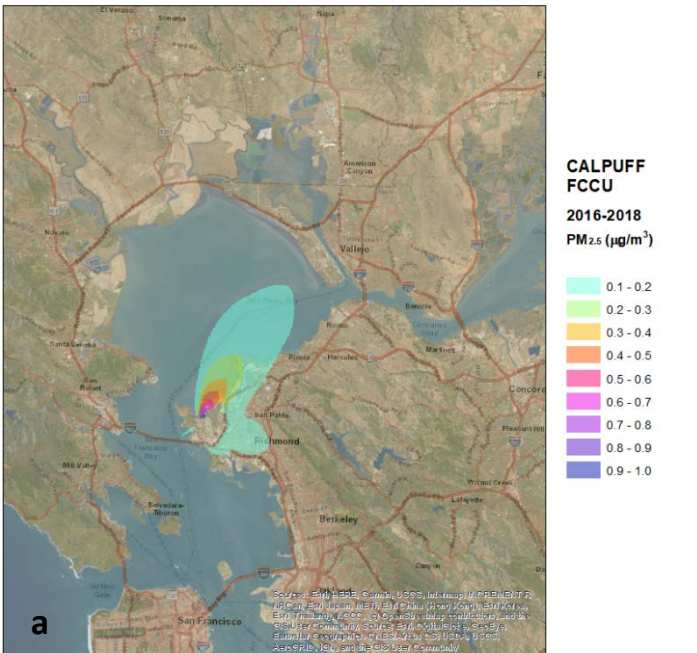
El Verano
Sonoma
Napa
American Canyon
Novato
Vallejo
Benicia
Martinez
Santa Venetia
San Rafael
Pinole
Hercules
Concord
San Pablo
Richmond
Mill Valley
Pleasant Hill
Walnut Creek
Lafayette
Belvedere-Tiburon
Berkeley
Golden Gate
San Francisco
a
Sources: Esri, HERE, Garmin, USGS, Intermap, INCREMENT P, NRCan, Esri Japan, METI, Esri China (Hong Kong), Esri Korea, Esri (Thailand), NGCC, © OpenStreetMap contributors, and the GIS User Community, Source: Esri, DigitalGlobe, GeoEye, Earthstar Geographics, CNES/Airbus DS, USDA, USGS, AeroGRID, IGN, and the GIS User Community

CALPUFF
FCCU
2016-2018
$PM_{2.5}$ ($\mu g/m^3$)
0.1 - 0.2
0.2 - 0.3
0.3 - 0.4
0.4 - 0.5
0.5 - 0.6
0.6 - 0.7
0.7 - 0.8
0.8 - 0.9
0.9 - 1.0